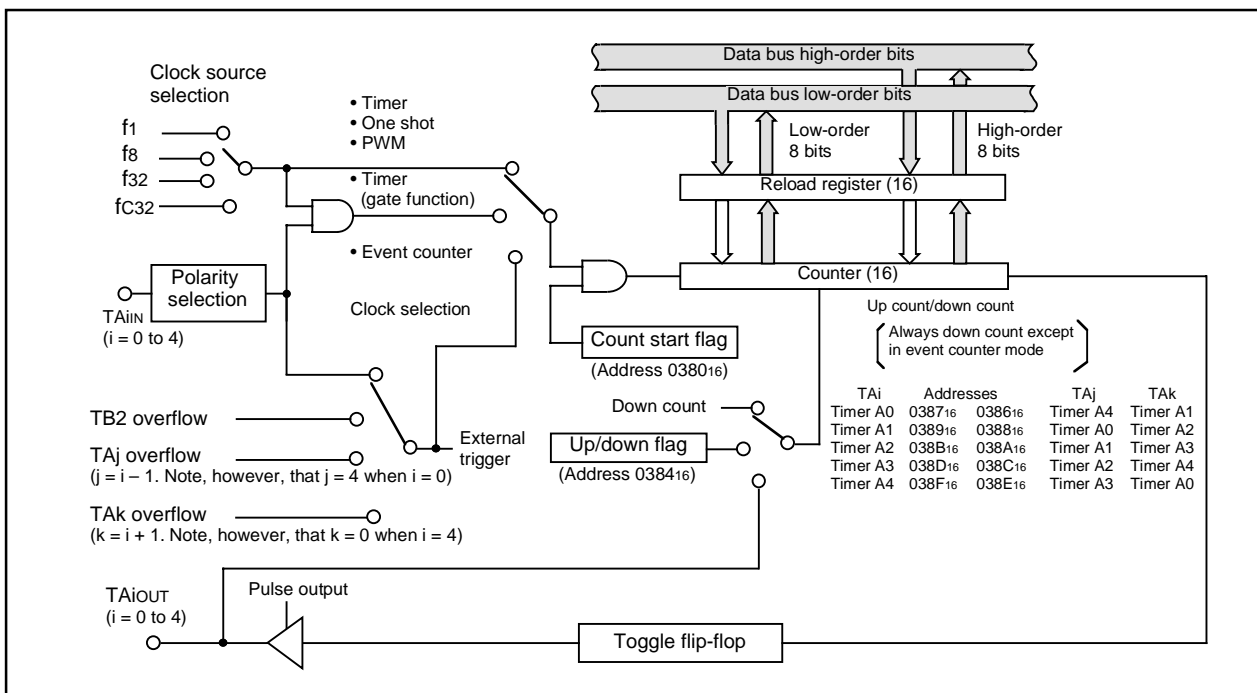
Data bus high-order bits

Data bus low-order bits

Clock source selection

f1
f8
f32
fC32

• Timer
• One shot
• PWM

• Timer (gate function)

• Event counter

Low-order 8 bits

High-order 8 bits

Reload register (16)

Counter (16)

Polarity selection

TAiIN
(i = 0 to 4)

Clock selection

Count start flag
(Address $0380_{16}$)

Up count/down count
Always down count except in event counter mode

TB2 overflow

TAj overflow
(j = i – 1. Note, however, that j = 4 when i = 0)

TAk overflow
(k = i + 1. Note, however, that k = 0 when i = 4)

External trigger

Down count

Up/down flag
(Address $0384_{16}$)

| TAi | Addresses | | TAj | TAk |
|---|---|---|---|---|
| Timer A0 | $0387_{16}$ | $0386_{16}$ | Timer A4 | Timer A1 |
| Timer A1 | $0389_{16}$ | $0388_{16}$ | Timer A0 | Timer A2 |
| Timer A2 | $038B_{16}$ | $038A_{16}$ | Timer A1 | Timer A3 |
| Timer A3 | $038D_{16}$ | $038C_{16}$ | Timer A2 | Timer A4 |
| Timer A4 | $038F_{16}$ | $038E_{16}$ | Timer A3 | Timer A0 |

TAiOUT
(i = 0 to 4)

Pulse output

Toggle flip-flop